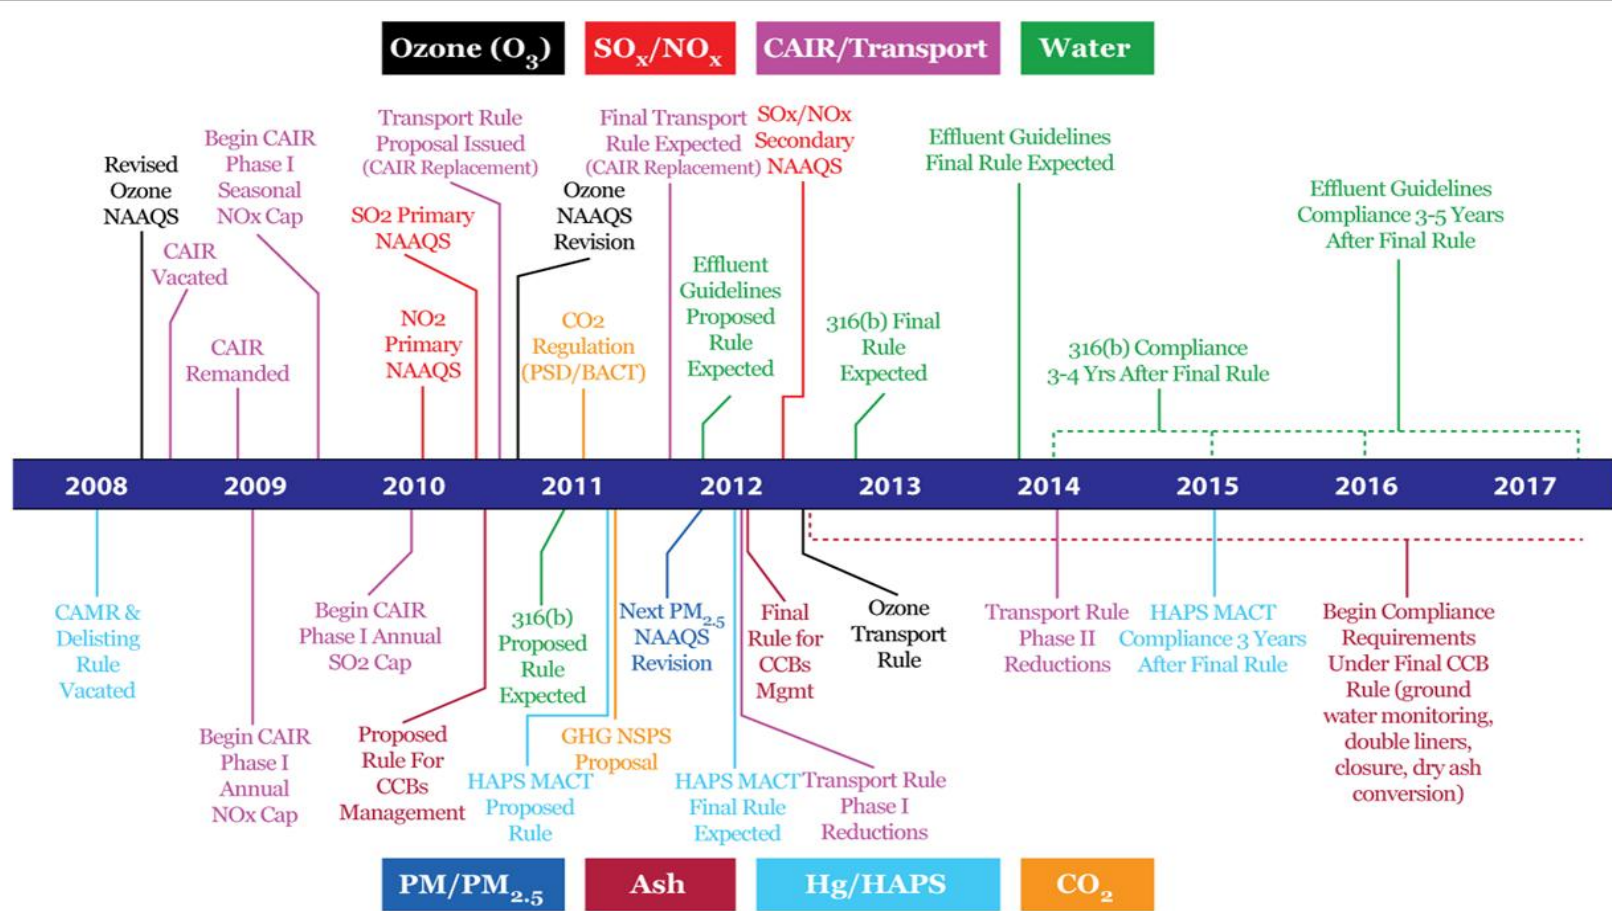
Ozone ($O_3$) $SO_x/NO_x$ CAIR/Transport Water

Revised Ozone NAAQS

Begin CAIR Phase I Seasonal NOx Cap

CAIR Vacated

CAIR Remanded

Transport Rule Proposal Issued (CAIR Replacement)

SO2 Primary NAAQS

NO2 Primary NAAQS

Ozone NAAQS Revision

CO2 Regulation (PSD/BACT)

Final Transport Rule Expected (CAIR Replacement)

SOx/NOx Secondary NAAQS

Effluent Guidelines Proposed Rule Expected

316(b) Final Rule Expected

Effluent Guidelines Final Rule Expected

316(b) Compliance 3-4 Yrs After Final Rule

Effluent Guidelines Compliance 3-5 Years After Final Rule

2008 2009 2010 2011 2012 2013 2014 2015 2016 2017

CAMR & Delisting Rule Vacated

Begin CAIR Phase I Annual NOx Cap

Begin CAIR Phase I Annual SO2 Cap

Proposed Rule For CCBs Management

316(b) Proposed Rule Expected

HAPS MACT Proposed Rule

GHG NSPS Proposal

Next $PM_{2.5}$ NAAQS Revision

HAPS MACT Final Rule Expected

Final Rule for CCBs Mgmt

Transport Rule Phase I Reductions

Ozone Transport Rule

Transport Rule Phase II Reductions

HAPS MACT Compliance 3 Years After Final Rule

Begin Compliance Requirements Under Final CCB Rule (ground water monitoring, double liners, closure, dry ash conversion)

$PM/PM_{2.5}$ Ash Hg/HAPS $CO_2$